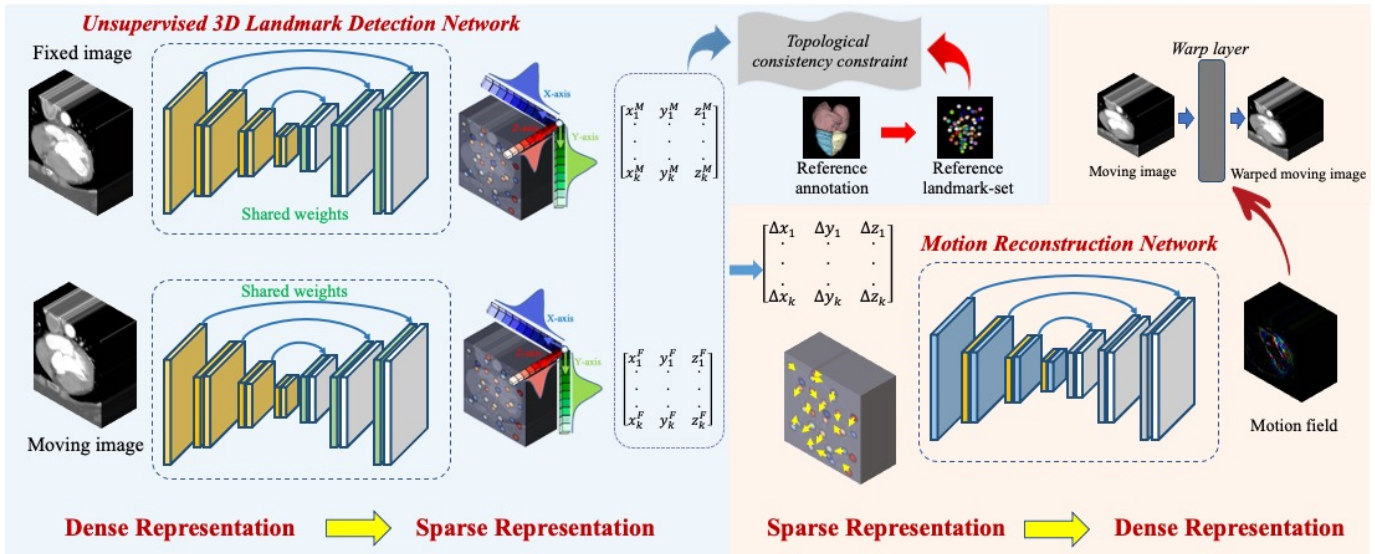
Unsupervised 3D Landmark Detection Network

Fixed image

Shared weights

X-axis

Y-axis

$\begin{bmatrix} x_1^M & y_1^M & z_1^M \\ \cdot & \cdot & \cdot \\ \cdot & \cdot & \cdot \\ x_k^M & y_k^M & z_k^M \end{bmatrix}$

Topological consistency constraint

Reference annotation

Reference landmark-set

Warp layer

Moving image

Warped moving image

Shared weights

X-axis

Y-axis

Moving image

$\begin{bmatrix} x_1^F & y_1^F & z_1^F \\ \cdot & \cdot & \cdot \\ \cdot & \cdot & \cdot \\ x_k^F & y_k^F & z_k^F \end{bmatrix}$

$\begin{bmatrix} \Delta x_1 & \Delta y_1 & \Delta z_1 \\ \cdot & \cdot & \cdot \\ \cdot & \cdot & \cdot \\ \Delta x_k & \Delta y_k & \Delta z_k \end{bmatrix}$

Motion Reconstruction Network

Motion field

Dense Representation

Sparse Representation

Sparse Representation

Dense Representation